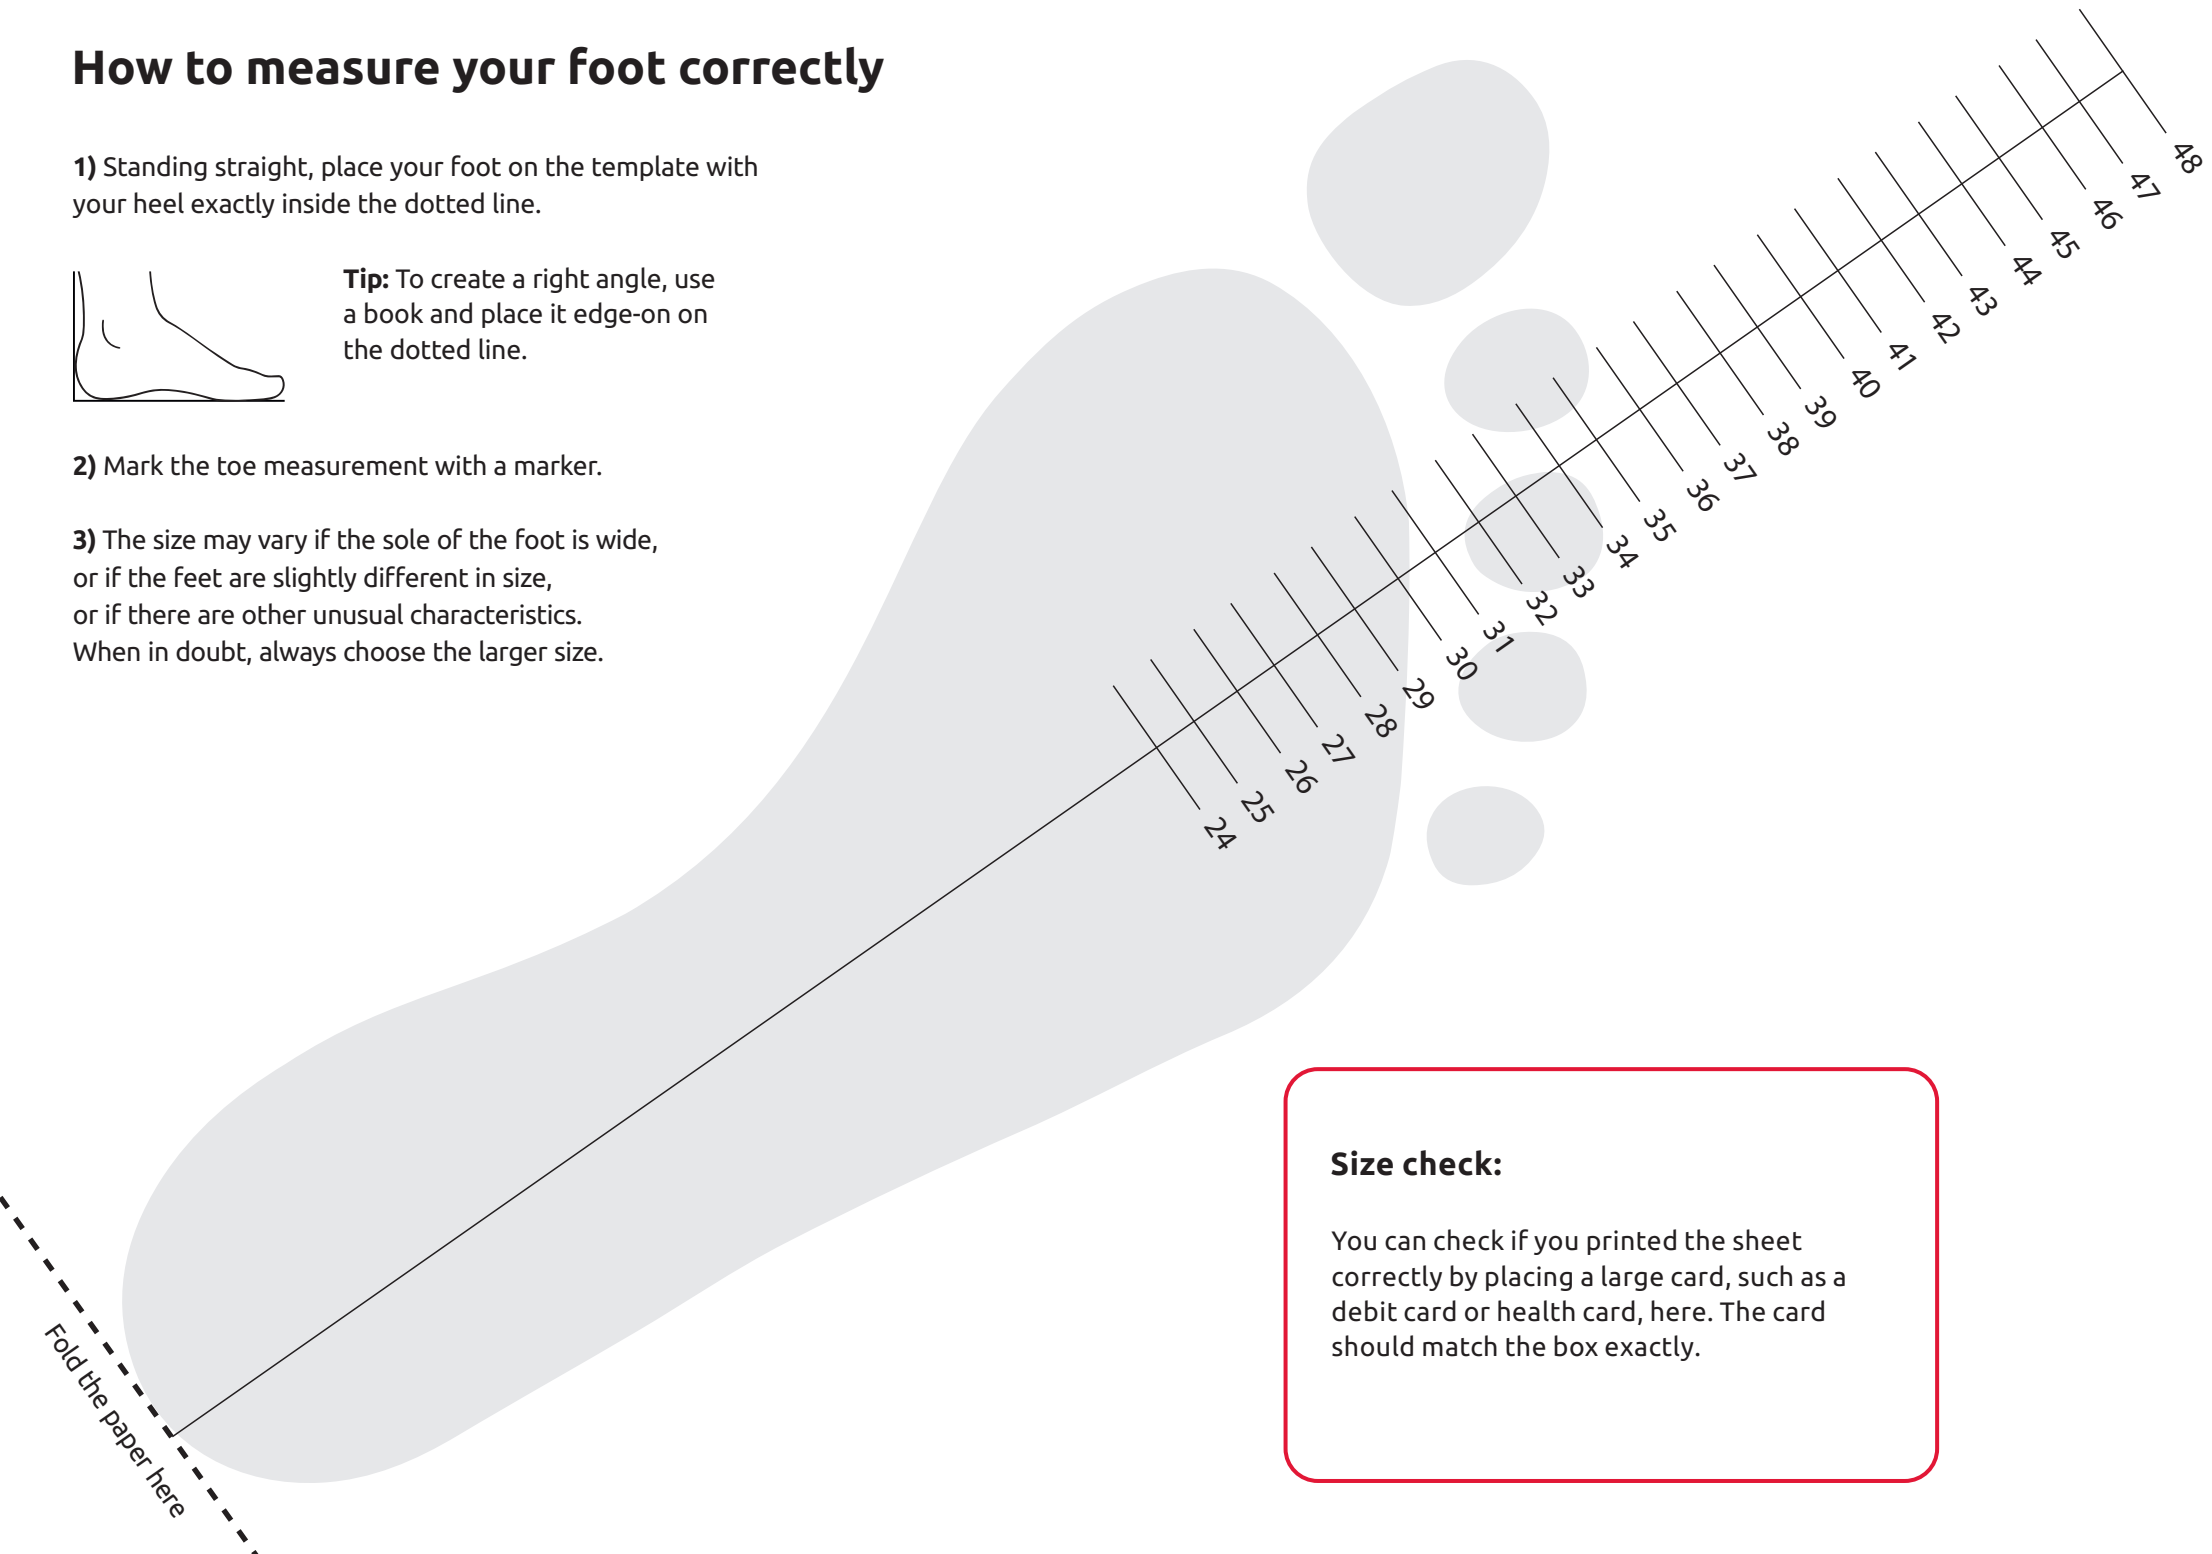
How to measure your foot correctly

**1)** Standing straight, place your foot on the template with your heel exactly inside the dotted line.

**Tip:** To create a right angle, use a book and place it edge-on on the dotted line.

**2)** Mark the toe measurement with a marker.

**3)** The size may vary if the sole of the foot is wide, or if the feet are slightly different in size, or if there are other unusual characteristics. When in doubt, always choose the larger size.

24 25 26 27 28 29 30 31 32 33 34 35 36 37 38 39 40 41 42 43 44 45 46 47 48

Fold the paper here

**Size check:**

You can check if you printed the sheet correctly by placing a large card, such as a debit card or health card, here. The card should match the box exactly.